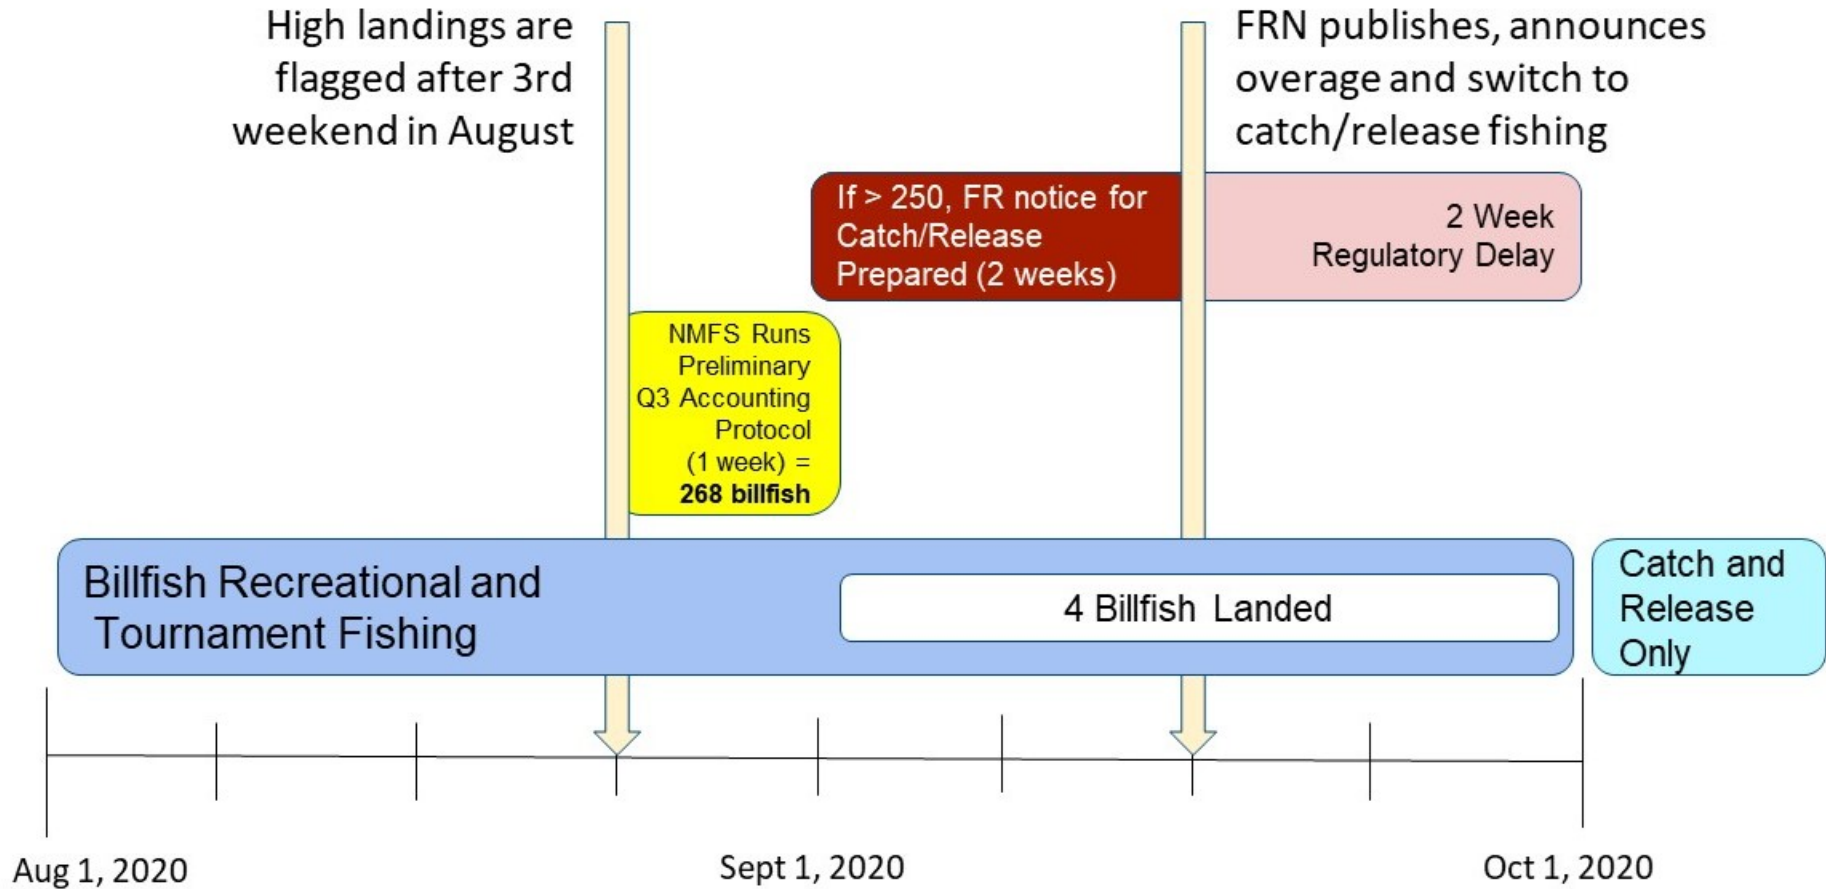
High landings are flagged after 3rd weekend in August

FRN publishes, announces overage and switch to catch/release fishing

If > 250, FR notice for Catch/Release Prepared (2 weeks)

2 Week Regulatory Delay

NMFS Runs Preliminary Q3 Accounting Protocol (1 week) = **268 billfish**

Billfish Recreational and Tournament Fishing

4 Billfish Landed

Catch and Release Only

Aug 1, 2020

Sept 1, 2020

Oct 1, 2020